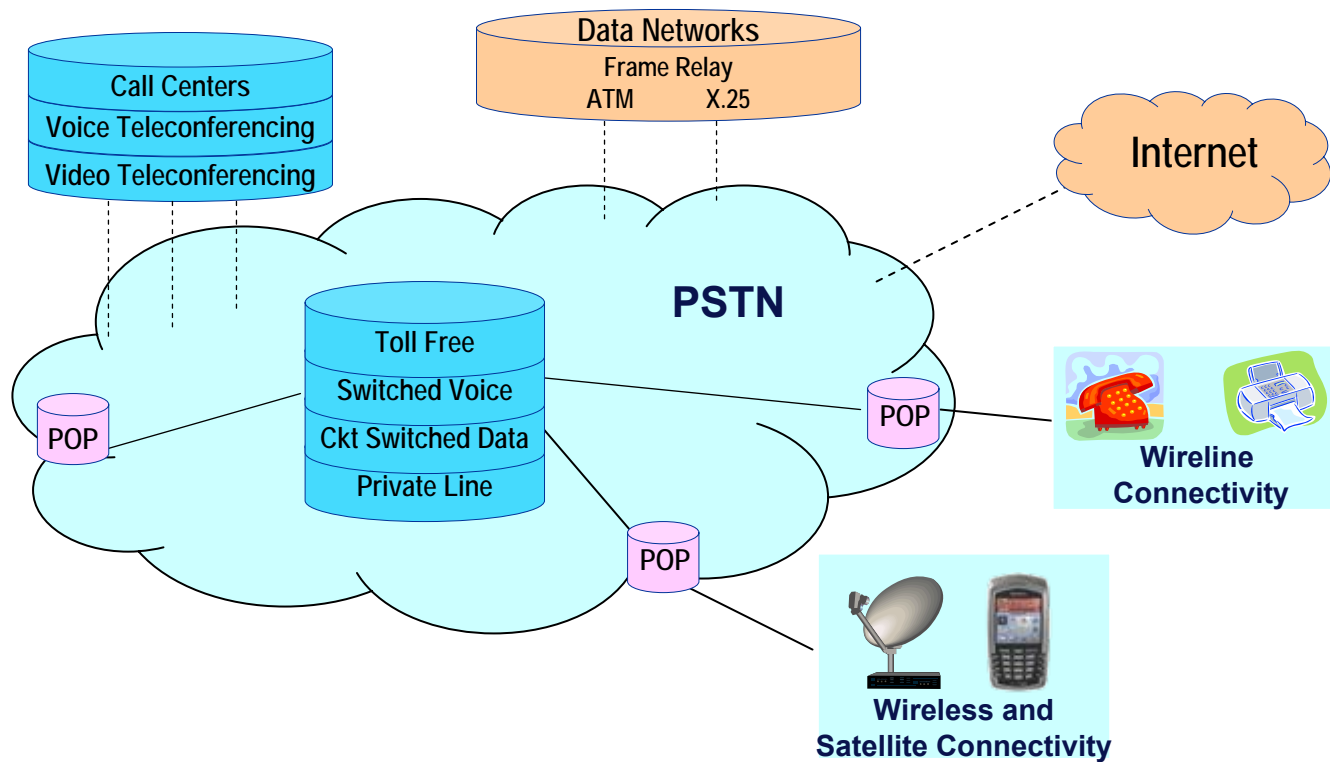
Call Centers
Voice Teleconferencing
Video Teleconferencing

Data Networks
Frame Relay
ATM X.25

Internet

PSTN

Toll Free
Switched Voice
Ckt Switched Data
Private Line

POP

POP

POP

Wireline Connectivity

Wireless and Satellite Connectivity